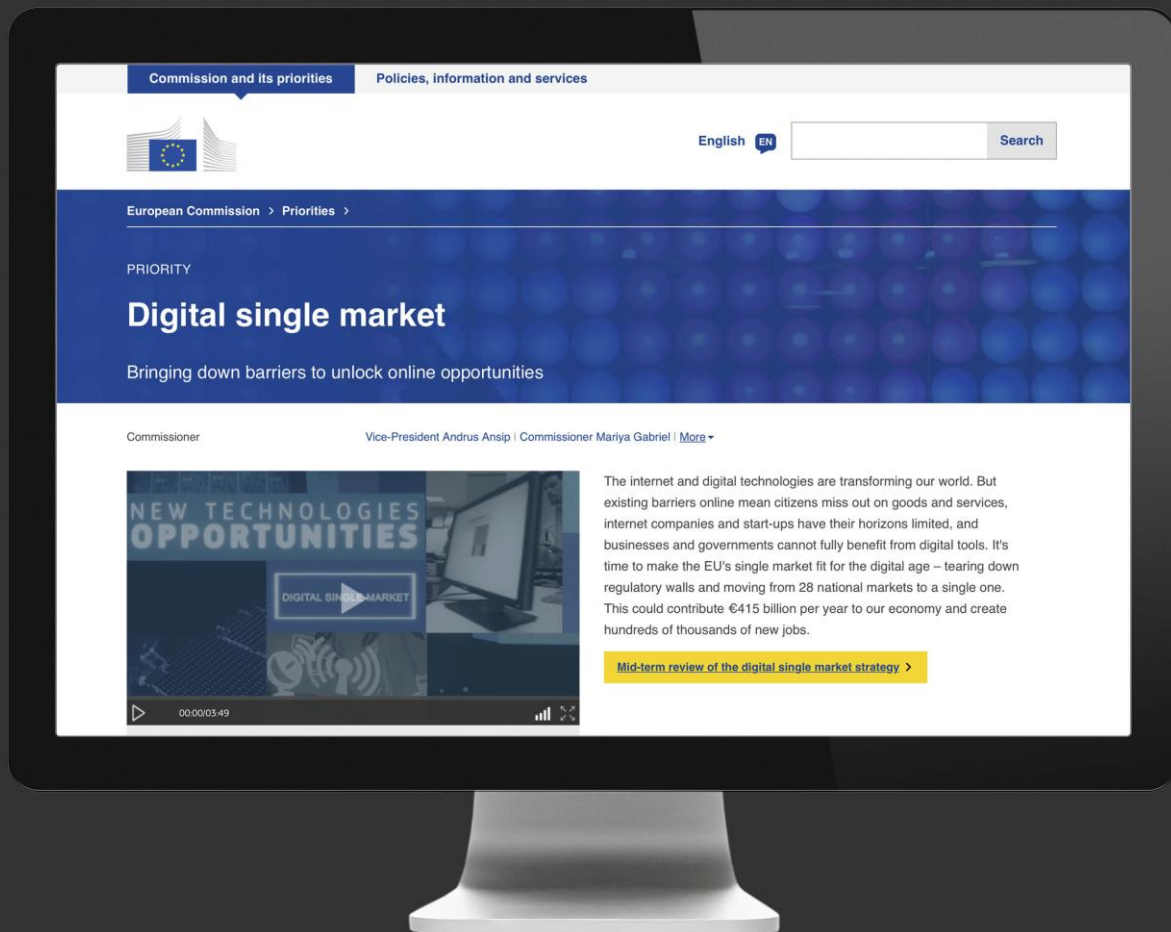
Commission and its priorities

Policies, information and services

English EN

Search

European Commission > Priorities >

PRIORITY

Digital single market

Bringing down barriers to unlock online opportunities

Commissioner

Vice-President Andrus Ansip | Commissioner Mariya Gabriel | More

NEW TECHNOLOGIES OPPORTUNITIES

DIGITAL SINGLE MARKET

00:00/03:49

The internet and digital technologies are transforming our world. But existing barriers online mean citizens miss out on goods and services, internet companies and start-ups have their horizons limited, and businesses and governments cannot fully benefit from digital tools. It's time to make the EU's single market fit for the digital age – tearing down regulatory walls and moving from 28 national markets to a single one. This could contribute €415 billion per year to our economy and create hundreds of thousands of new jobs.

Mid-term review of the digital single market strategy >